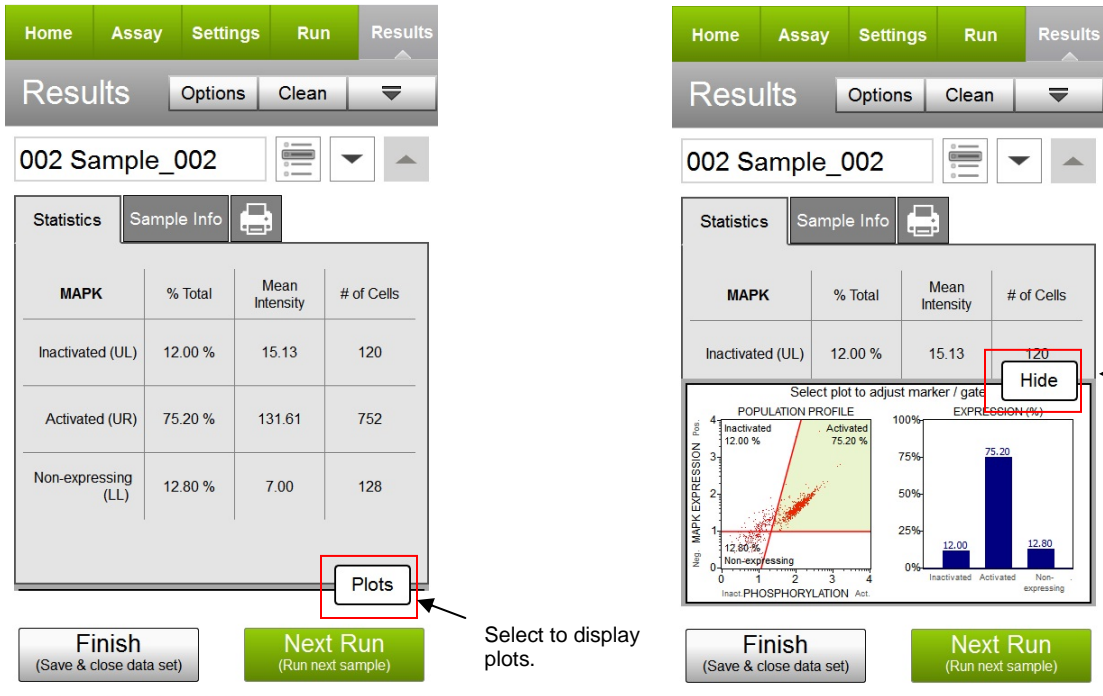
Home Assay Settings Run Results

Results Options Clean

002 Sample_002

Statistics Sample Info

| MAPK | % Total | Mean Intensity | # of Cells |
|---|---|---|---|
| Inactivated (UL) | 12.00 % | 15.13 | 120 |
| Activated (UR) | 75.20 % | 131.61 | 752 |
| Non-expressing (LL) | 12.80 % | 7.00 | 128 |

Plots

Select to display plots.

Finish
(Save & close data set)

Next Run
(Run next sample)

Home Assay Settings Run Results

Results Options Clean

002 Sample_002

Statistics Sample Info

| MAPK | % Total | Mean Intensity | # of Cells |
|---|---|---|---|
| Inactivated (UL) | 12.00 % | 15.13 | 120 |

Select plot to adjust marker / gate

Hide

POPULATION PROFILE

Inactivated 12.00 %

Activated 75.20 %

12.80 % Non-expressing

MAPK EXPRESSION

Neg. Pos.

0 1 2 3 4

Inact. PHOSPHORYLATION Act.

EXPRESSION (%)

100% 75% 50% 25% 0%

12.00 75.20 12.80

Inactivated Activated Non-expressing

Finish
(Save & close data set)

Next Run
(Run next sample)